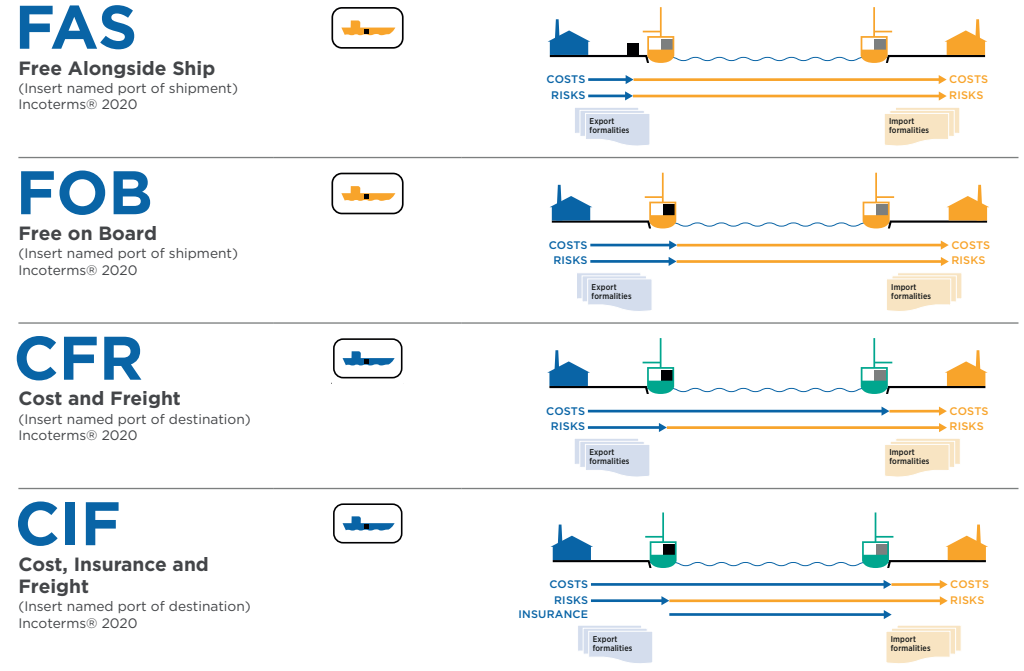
FAS
Free Alongside Ship
(Insert named port of shipment)
Incoterms® 2020

COSTS COSTS
RISKS RISKS

Export formalities

Import formalities

FOB
Free on Board
(Insert named port of shipment)
Incoterms® 2020

COSTS COSTS
RISKS RISKS

Export formalities

Import formalities

CFR
Cost and Freight
(Insert named port of destination)
Incoterms® 2020

COSTS COSTS
RISKS RISKS

Export formalities

Import formalities

CIF
Cost, Insurance and Freight
(Insert named port of destination)
Incoterms® 2020

COSTS COSTS
RISKS RISKS
INSURANCE

Export formalities

Import formalities